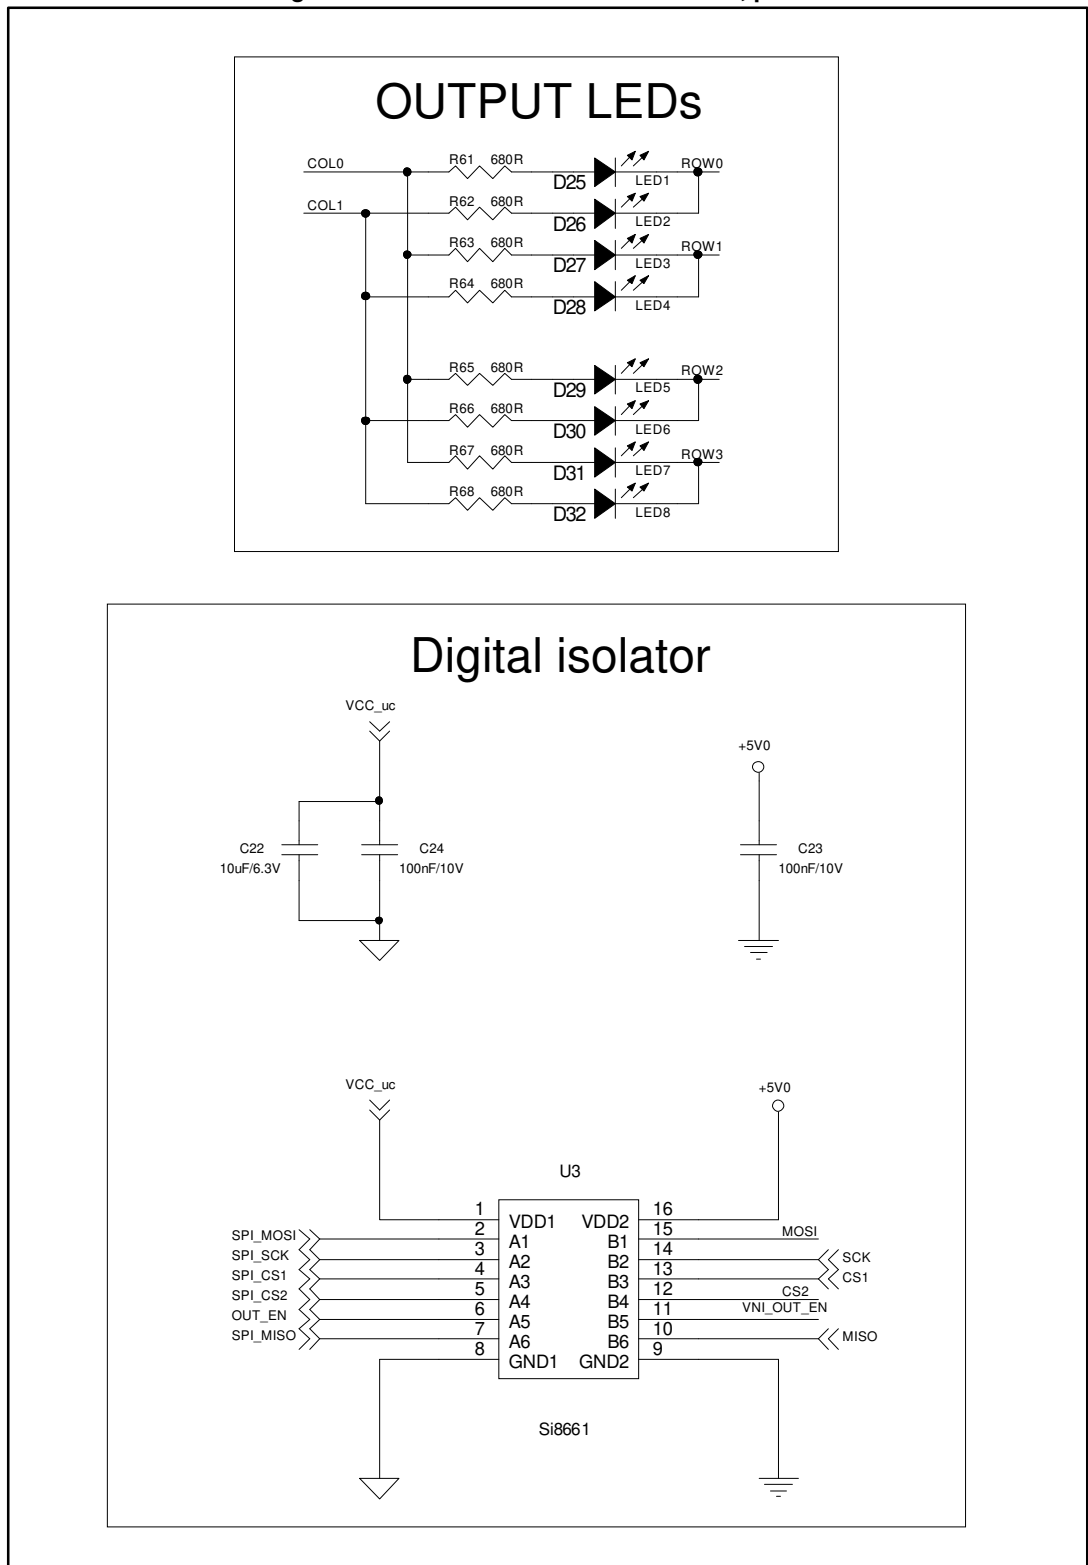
OUTPUT LEDs

COL0
R61 680R
D25
LED1
ROW0
COL1
R62 680R
D26
LED2
R63 680R
D27
LED3
ROW1
R64 680R
D28
LED4
R65 680R
D29
LED5
ROW2
R66 680R
D30
LED6
R67 680R
D31
LED7
ROW3
R68 680R
D32
LED8

Digital isolator

VCC_uc
C22
10uF/6.3V
C24
100nF/10V
+5V0
C23
100nF/10V

VCC_uc
+5V0
U3
1 VDD1
2 A1
3 A2
4 A3
5 A4
6 A5
7 A6
8 GND1
16 VDD2
15 B1
14 B2
13 B3
12 B4
11 B5
10 B6
9 GND2
SPI_MOSI
SPI_SCK
SPI_CS1
SPI_CS2
OUT_EN
SPI_MISO
MOSI
SCK
CS1
CS2
VNI_OUT_EN
MISO
Si8661